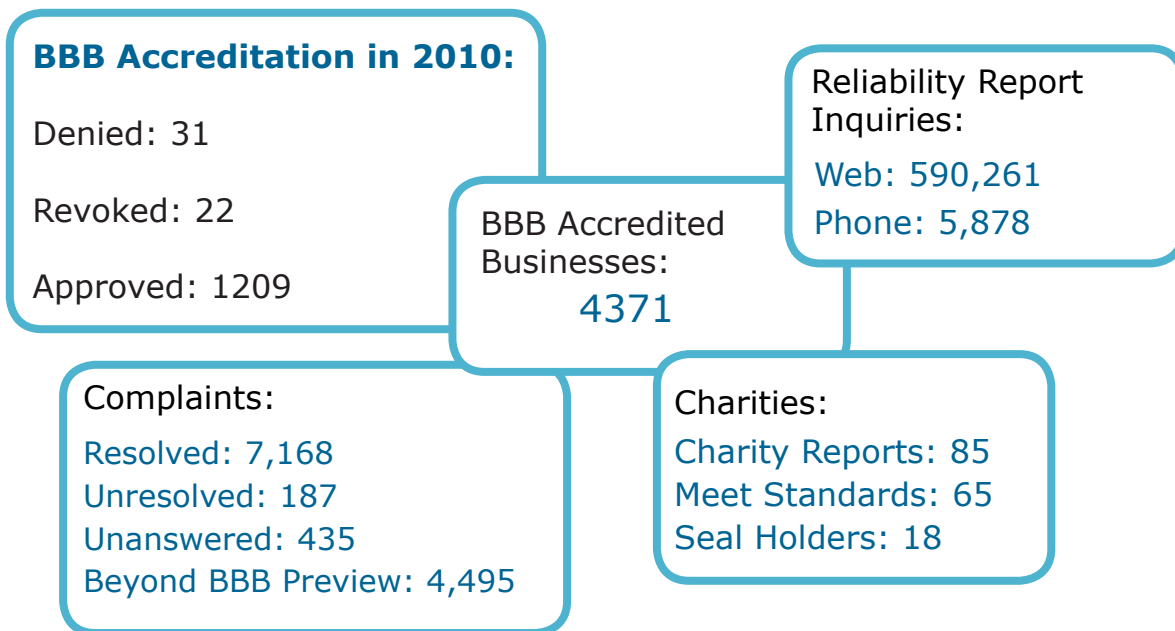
BBB Accreditation in 2010:

Denied: 31

Revoked: 22

Approved: 1209

Reliability Report Inquiries:

Web: 590,261

Phone: 5,878

BBB Accredited Businesses:

4371

Complaints:

Resolved: 7,168

Unresolved: 187

Unanswered: 435

Beyond BBB Preview: 4,495

Charities:

Charity Reports: 85

Meet Standards: 65

Seal Holders: 18